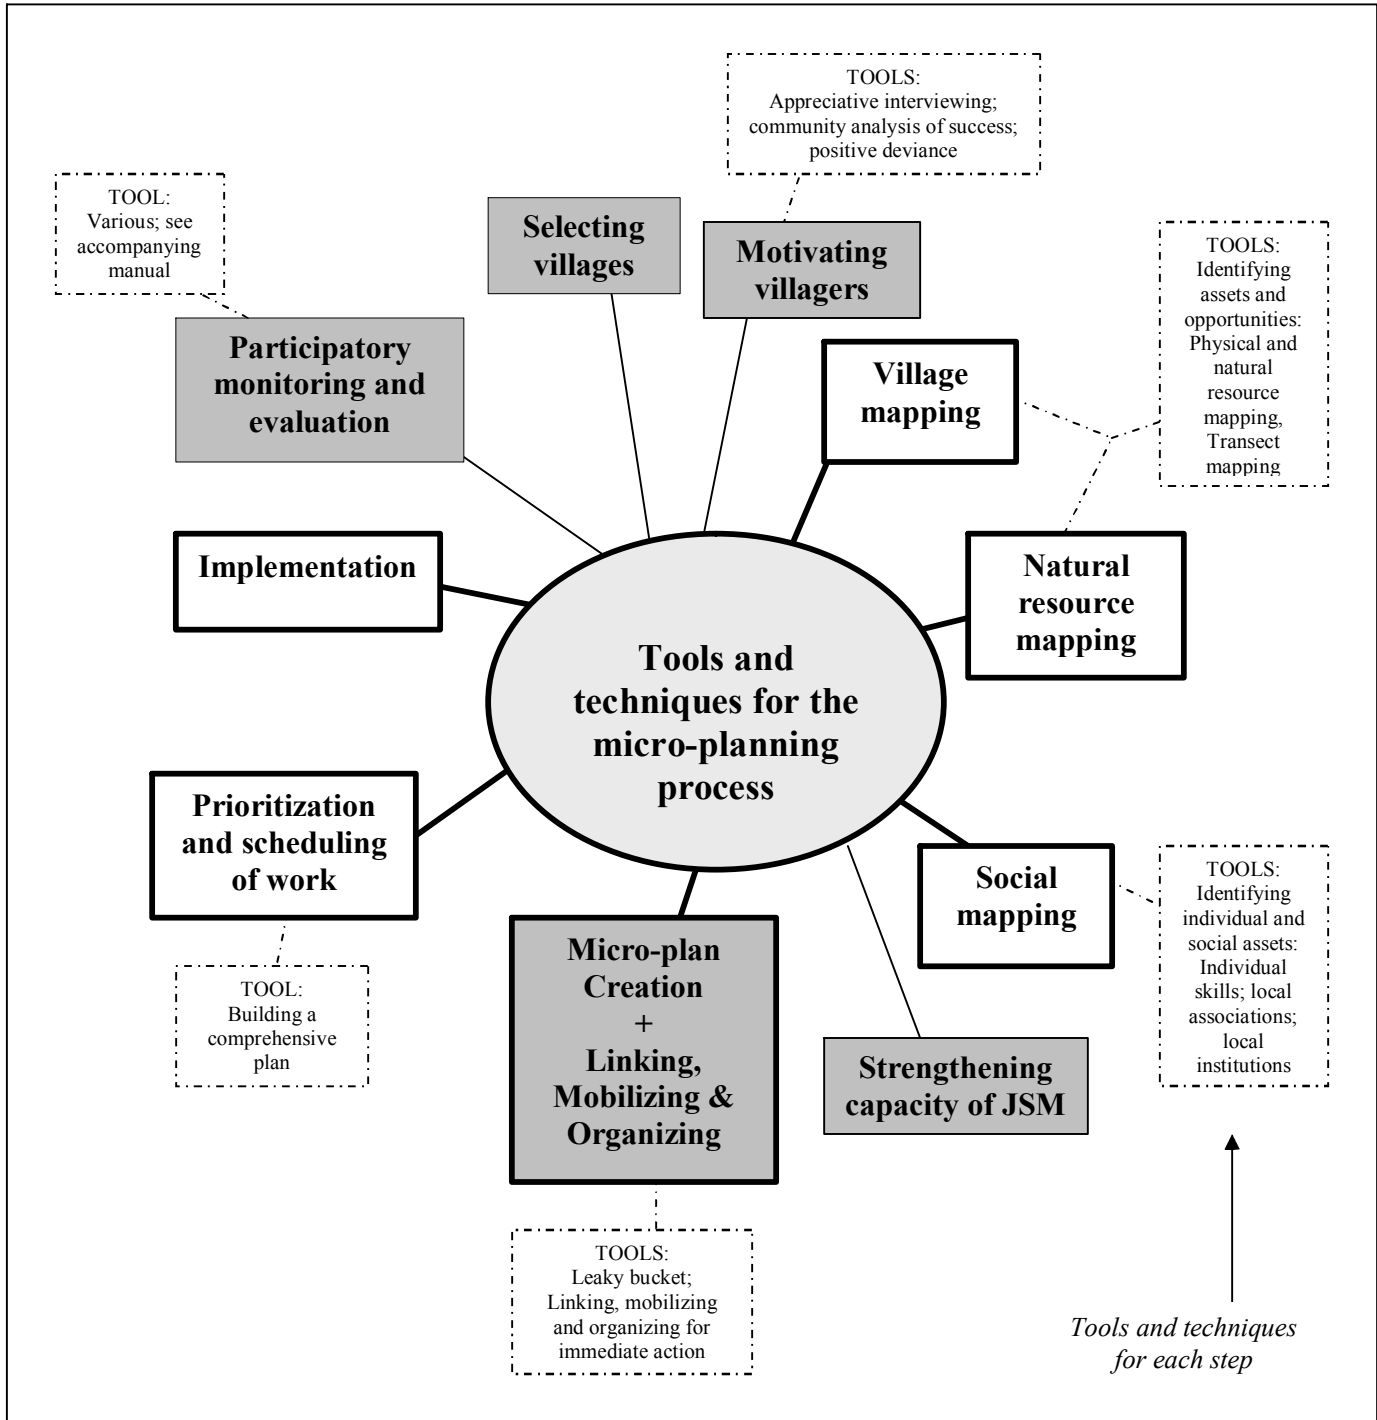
TOOLS:
Appreciative interviewing; community analysis of success; positive deviance

TOOL:
Various; see accompanying manual

Selecting villages

Motivating villagers

TOOLS:
Identifying assets and opportunities: Physical and natural resource mapping, Transect mapping

Participatory monitoring and evaluation

Village mapping

Implementation

Natural resource mapping

Tools and techniques for the micro-planning process

Prioritization and scheduling of work

Social mapping

TOOLS:
Identifying individual and social assets: Individual skills; local associations; local institutions

Micro-plan Creation
+
Linking, Mobilizing & Organizing

TOOL:
Building a comprehensive plan

Strengthening capacity of JSM

TOOLS:
Leaky bucket; Linking, mobilizing and organizing for immediate action

Tools and techniques for each step